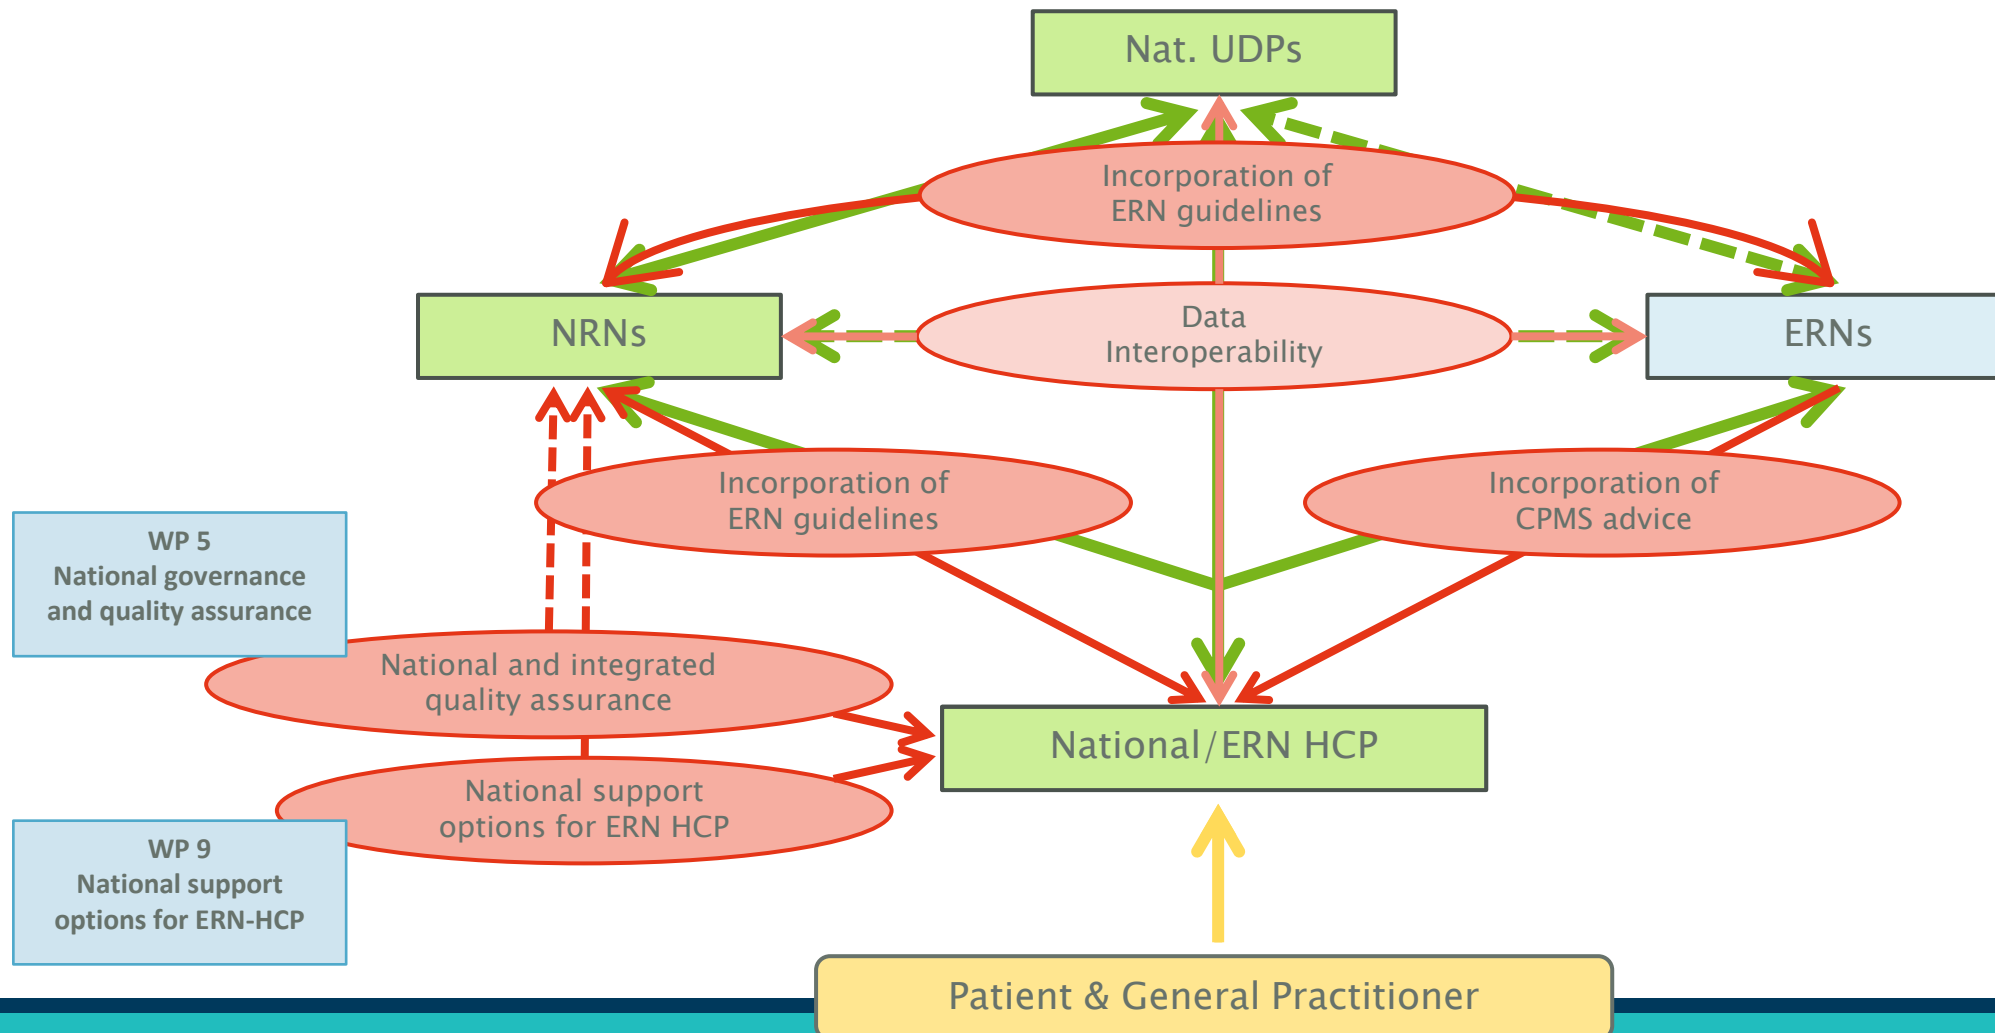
Nat. UDPs

Incorporation of ERN guidelines

NRNs

Data Interoperability

ERNs

WP 5
National governance and quality assurance

Incorporation of ERN guidelines

Incorporation of CPMS advice

National and integrated quality assurance

National/ERN HCP

National support options for ERN HCP

WP 9
National support options for ERN-HCP

Patient & General Practitioner